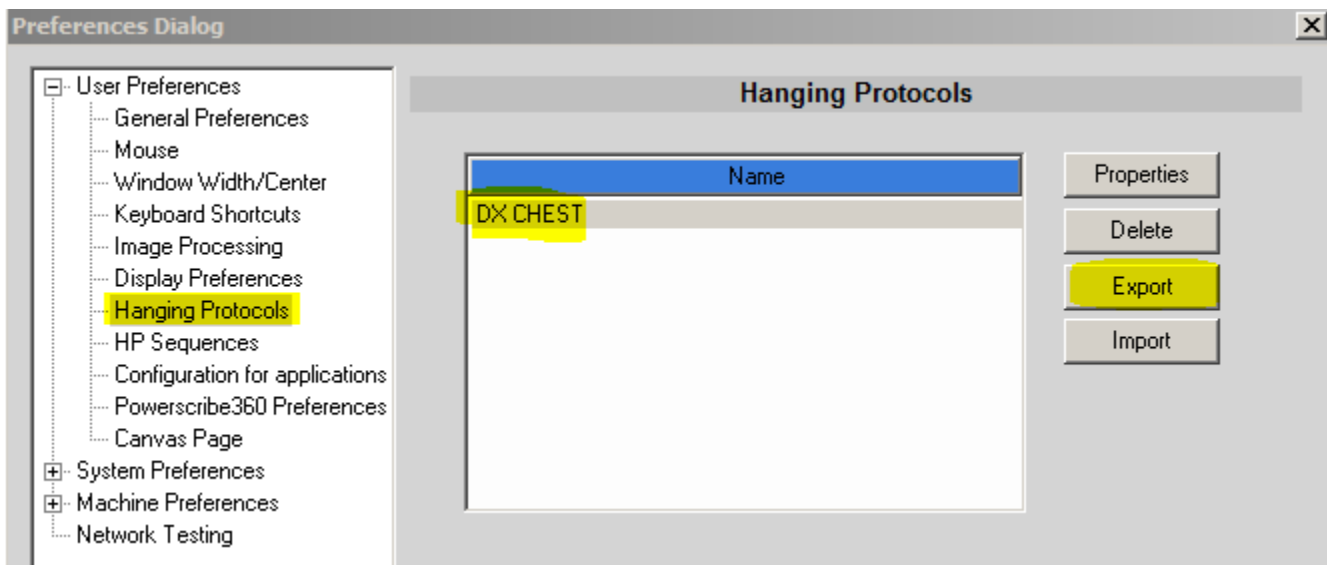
Preferences Dialog

User Preferences
General Preferences
Mouse
Window Width/Center
Keyboard Shortcuts
Image Processing
Display Preferences
Hanging Protocols
HP Sequences
Configuration for applications
Powerscribe360 Preferences
Canvas Page
System Preferences
Machine Preferences
Network Testing

Hanging Protocols

| Name |
|---|
| DX CHEST |

Properties
Delete
Export
Import